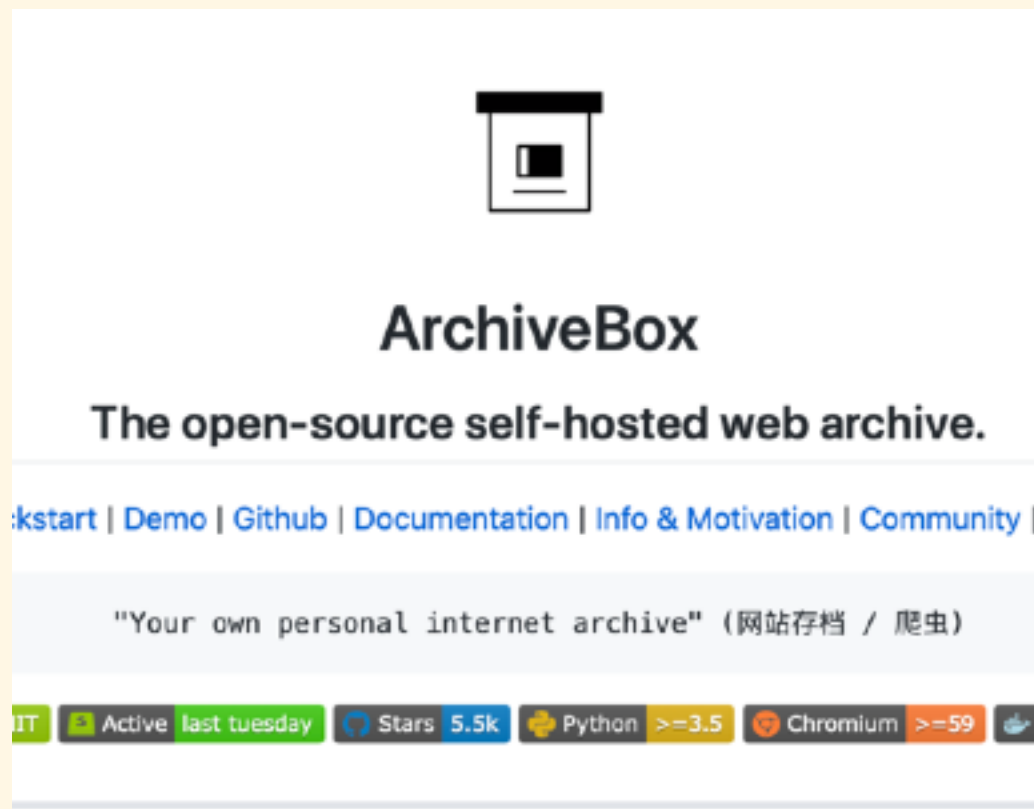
ArchiveBox

The open-source self-hosted web archive.

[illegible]kstart | Demo | Github | Documentation | Info & Motivation | Community |

"Your own personal internet archive" (网站存档 / 爬虫)

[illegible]IT | Active last tuesday | Stars 5.5k | Python >=3.5 | Chromium >=59 |